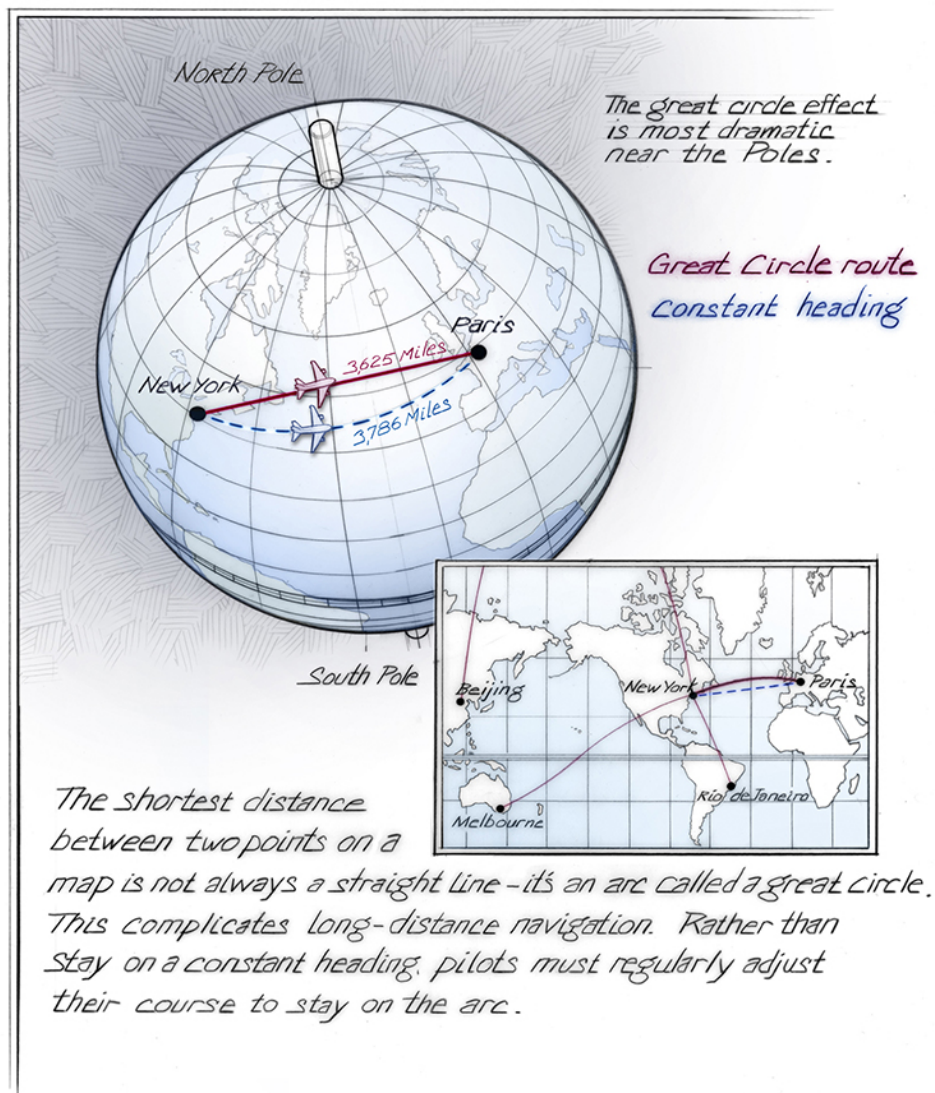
North Pole

The great circle effect is most dramatic near the Poles.

Great Circle route
constant heading

Paris
New York
3,625 Miles
3,786 Miles

South Pole

Beijing
New York
Paris
Rio de Janeiro
Melbourne

The shortest distance between two points on a map is not always a straight line - it's an arc called a great circle. This complicates long-distance navigation. Rather than stay on a constant heading, pilots must regularly adjust their course to stay on the arc.